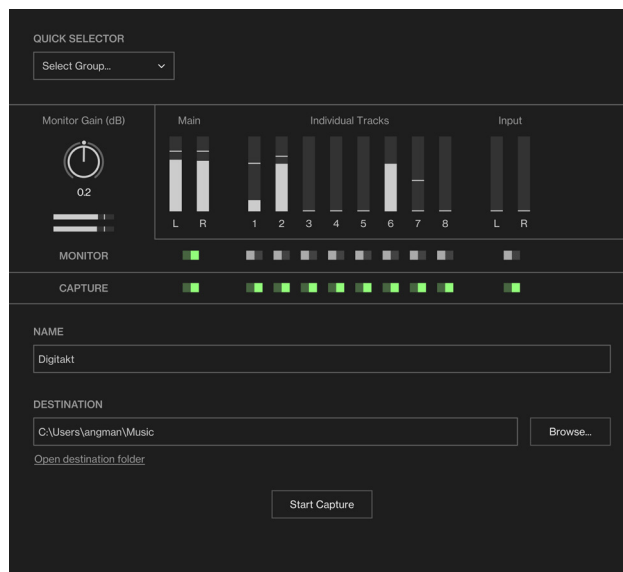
QUICK SELECTOR

Select Group...

Monitor Gain (dB)

0.2

Main

L R

Individual Tracks

1 2 3 4 5 6 7 8

Input

L R

MONITOR

CAPTURE

NAME

Digitakt

DESTINATION

C:\Users\angman\Music

Browse...

Open destination folder

Start Capture